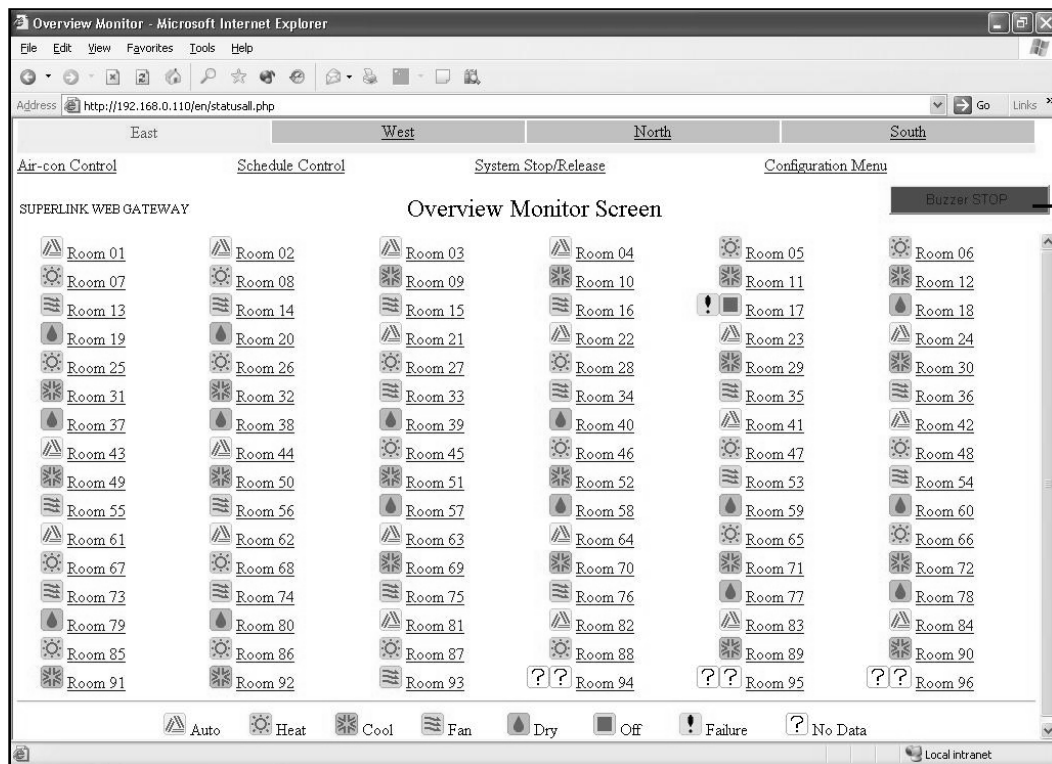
Overview Monitor - Microsoft Internet Explorer

File Edit View Favorites Tools Help

Address http://192.168.0.110/en/statusall.php Go Links

| East | West | North | South |
|---|---|---|---|

Air-con Control Schedule Control System Stop/Release Configuration Menu

SUPERLINK WEB GATEWAY

Overview Monitor Screen

Buzzer STOP

| | | | | | |
|---|---|---|---|---|---|
| Room 01 | Room 02 | Room 03 | Room 04 | Room 05 | Room 06 |
| Room 07 | Room 08 | Room 09 | Room 10 | Room 11 | Room 12 |
| Room 13 | Room 14 | Room 15 | Room 16 | ! Room 17 | Room 18 |
| Room 19 | Room 20 | Room 21 | Room 22 | Room 23 | Room 24 |
| Room 25 | Room 26 | Room 27 | Room 28 | Room 29 | Room 30 |
| Room 31 | Room 32 | Room 33 | Room 34 | Room 35 | Room 36 |
| Room 37 | Room 38 | Room 39 | Room 40 | Room 41 | Room 42 |
| Room 43 | Room 44 | Room 45 | Room 46 | Room 47 | Room 48 |
| Room 49 | Room 50 | Room 51 | Room 52 | Room 53 | Room 54 |
| Room 55 | Room 56 | Room 57 | Room 58 | Room 59 | Room 60 |
| Room 61 | Room 62 | Room 63 | Room 64 | Room 65 | Room 66 |
| Room 67 | Room 68 | Room 69 | Room 70 | Room 71 | Room 72 |
| Room 73 | Room 74 | Room 75 | Room 76 | Room 77 | Room 78 |
| Room 79 | Room 80 | Room 81 | Room 82 | Room 83 | Room 84 |
| Room 85 | Room 86 | Room 87 | Room 88 | Room 89 | Room 90 |
| Room 91 | Room 92 | Room 93 | ? ? Room 94 | ? ? Room 95 | ? ? Room 96 |

Auto Heat Cool Fan Dry Off ! Failure ? No Data

Local intranet